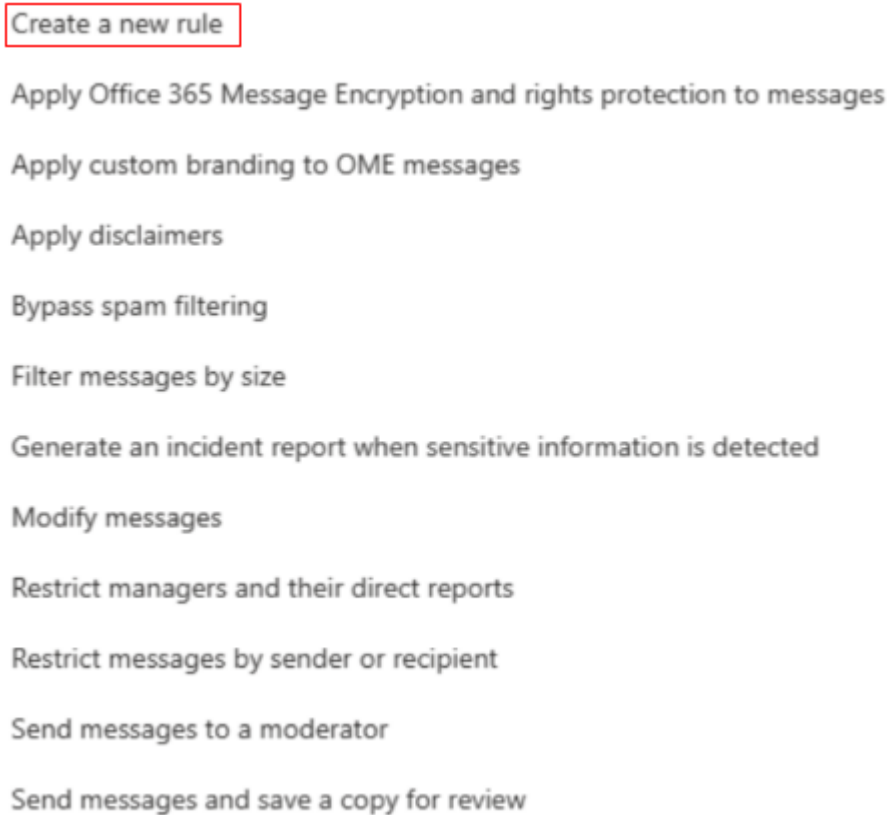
Create a new rule

Apply Office 365 Message Encryption and rights protection to messages

Apply custom branding to OME messages

Apply disclaimers

Bypass spam filtering

Filter messages by size

Generate an incident report when sensitive information is detected

Modify messages

Restrict managers and their direct reports

Restrict messages by sender or recipient

Send messages to a moderator

Send messages and save a copy for review